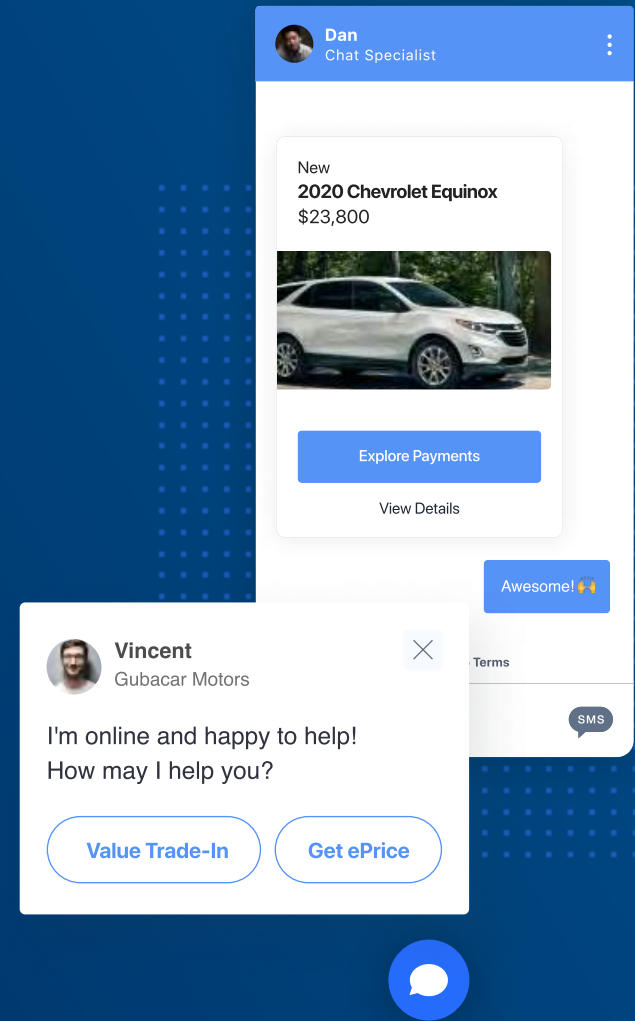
Dan
Chat Specialist

New
2020 Chevrolet Equinox
$23,800

Explore Payments

View Details

Awesome! 🙌

Terms

SMS

Vincent
Gubacar Motors

I'm online and happy to help!
How may I help you?

Value Trade-In

Get ePrice